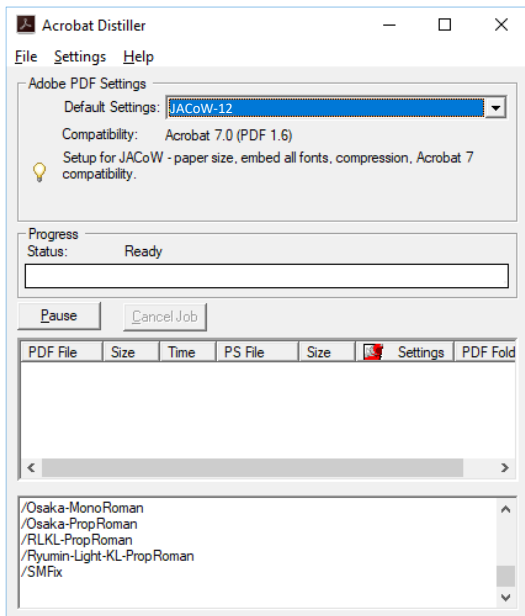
Acrobat Distiller

File Settings Help

Adobe PDF Settings

Default Settings: JACoW-12

Compatibility: Acrobat 7.0 (PDF 1.6)

Setup for JACoW - paper size, embed all fonts, compression, Acrobat 7 compatibility.

Progress

Status: Ready

Pause Cancel Job

| PDF File | Size | Time | PS File | Size | Settings | PDF Fold |
|---|---|---|---|---|---|---|

/Osaka-MonoRoman
/Osaka-PropRoman
/RLKL-PropRoman
/Ryumin-Light-KL-PropRoman
/SMFix